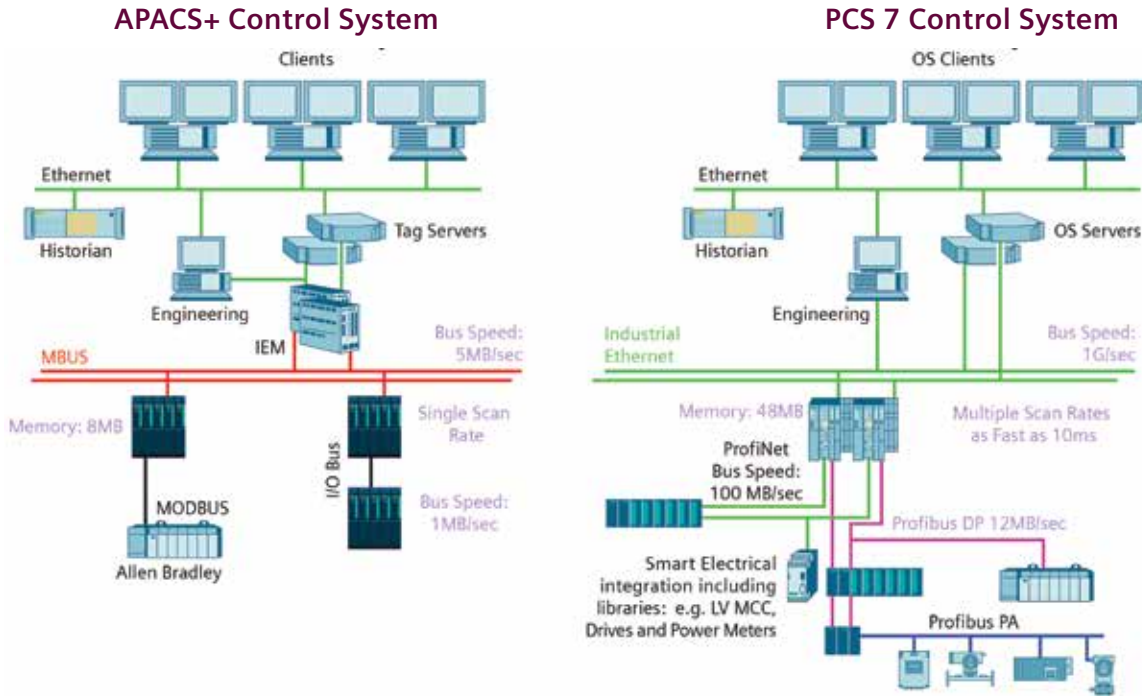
APACS+ Control System

Clients

Ethernet

Historian

Tag Servers

Engineering

IEM

Bus Speed: 5MB/sec

MBUS

Memory: 8MB

Single Scan Rate

I/O Bus

Bus Speed: 1MB/sec

MODBUS

Allen Bradley

PCS 7 Control System

OS Clients

Ethernet

Historian

OS Servers

Engineering

Industrial Ethernet

Bus Speed: 1G/sec

Memory: 48MB

Multiple Scan Rates as Fast as 10ms

ProfiNet Bus Speed: 100 MB/sec

Profibus DP 12MB/sec

Smart Electrical integration including libraries: e.g. LV MCC, Drives and Power Meters

Profibus PA